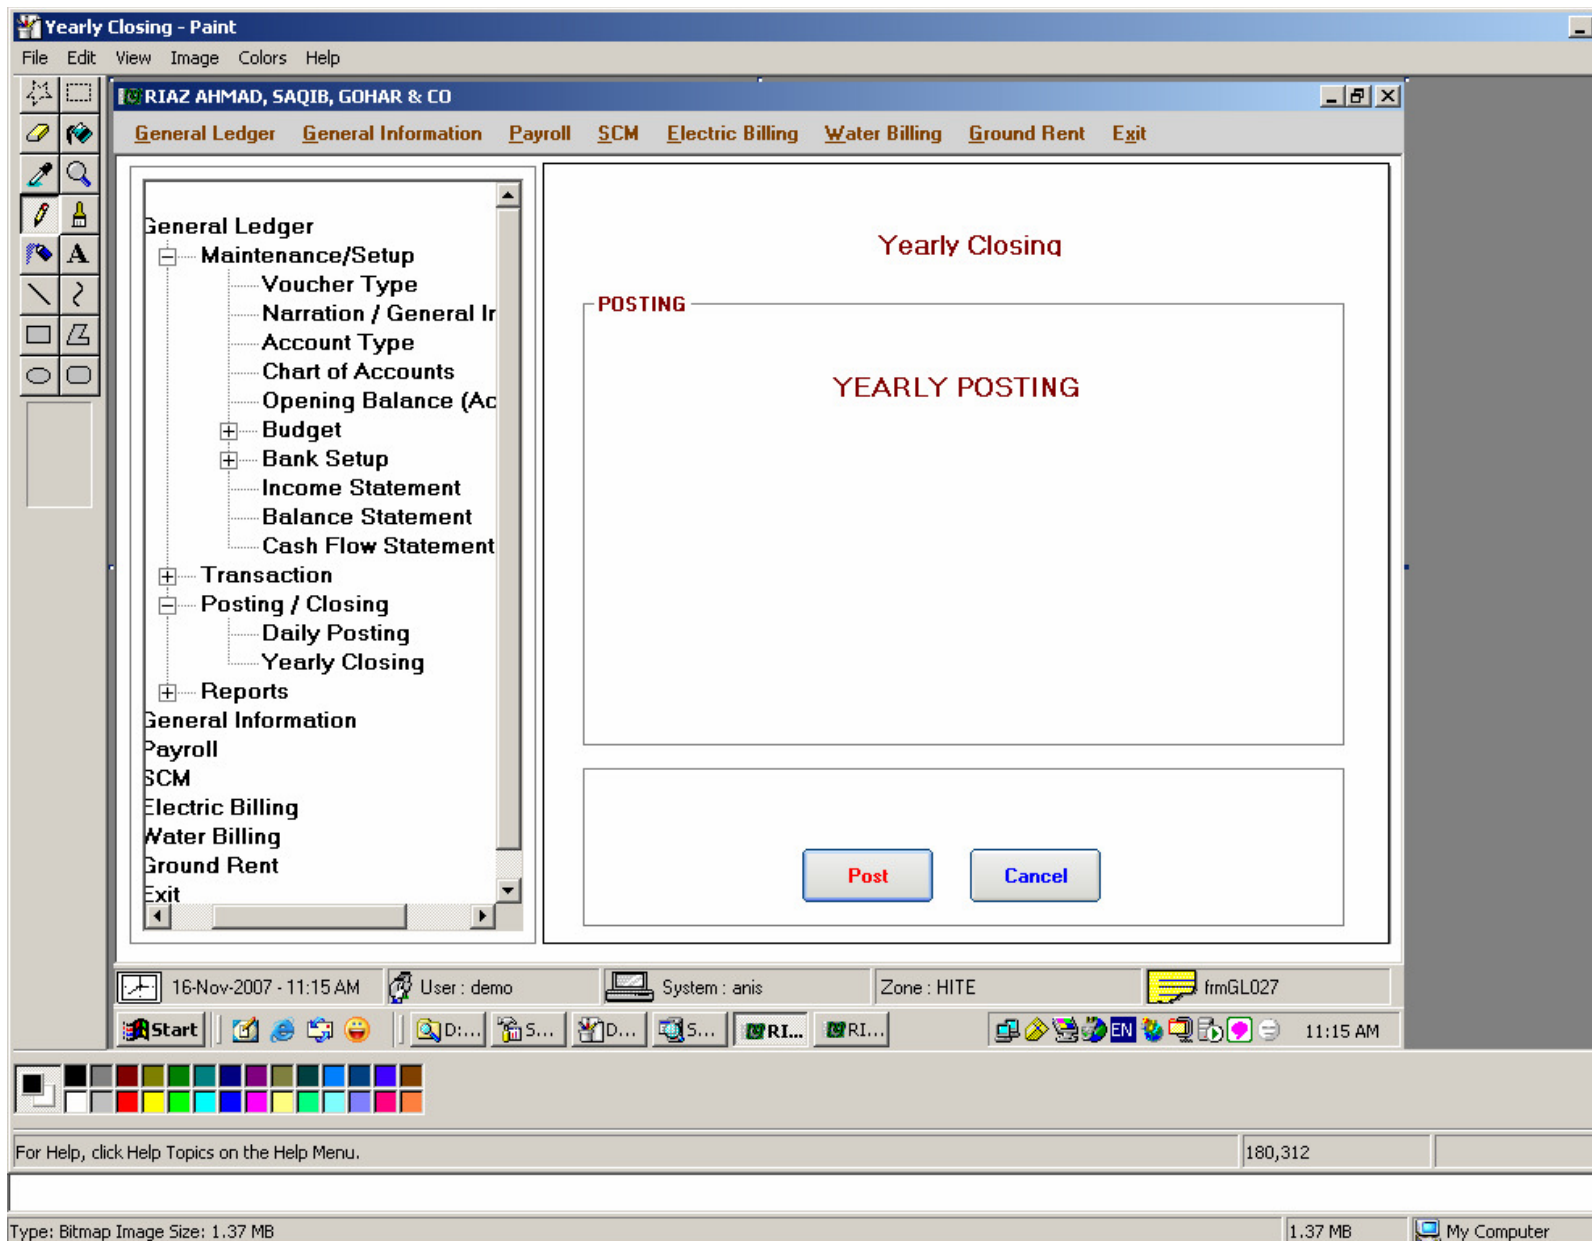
Yearly Closing - Paint

File Edit View Image Colors Help

RIAZ AHMAD, SAQIB, GOHAR & CO

General Ledger General Information Payroll SCM Electric Billing Water Billing Ground Rent Exit

General Ledger
Maintenance/Setup
Voucher Type
Narration / General Ir
Account Type
Chart of Accounts
Opening Balance (Ac
Budget
Bank Setup
Income Statement
Balance Statement
Cash Flow Statement
Transaction
Posting / Closing
Daily Posting
Yearly Closing
Reports
General Information
Payroll
SCM
Electric Billing
Water Billing
Ground Rent
Exit

Yearly Closing

POSTING

YEARLY POSTING

Post Cancel

16-Nov-2007 - 11:15 AM User : demo System : anis Zone : HITE frmGL027

Start D:... S... D... S... RI... RI... EN 11:15 AM

For Help, click Help Topics on the Help Menu. 180,312

Type: Bitmap Image Size: 1.37 MB 1.37 MB My Computer